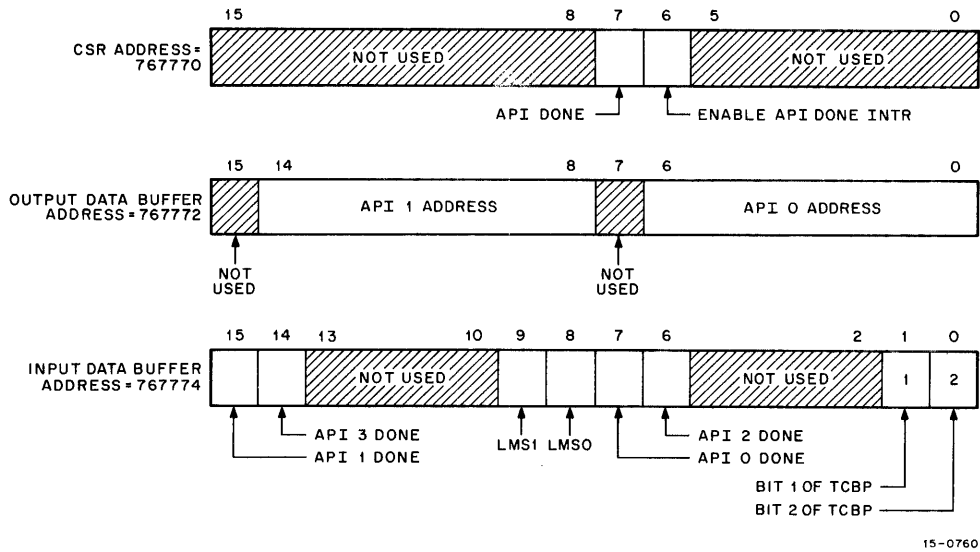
15 8 7 6 5 0

CSR ADDRESS = 767770

NOT USED

NOT USED

API DONE

ENABLE API DONE INTR

15 14 8 7 6 0

OUTPUT DATA BUFFER ADDRESS = 767772

API 1 ADDRESS

API 0 ADDRESS

NOT USED

NOT USED

15 14 13 10 9 8 7 6 2 1 0

INPUT DATA BUFFER ADDRESS = 767774

NOT USED

NOT USED

1

2

API 3 DONE

API 1 DONE

LMS1

LMS0

API 2 DONE

API 0 DONE

BIT 1 OF TCBP

BIT 2 OF TCBP

15-0760